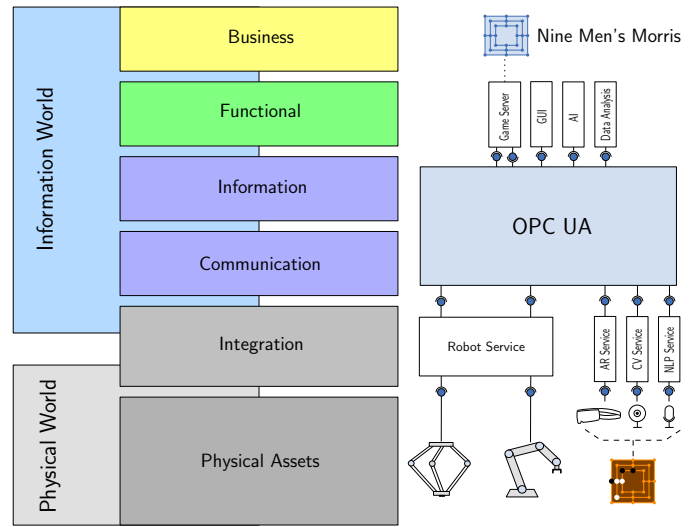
Information World

Physical World

Business

Functional

Information

Communication

Integration

Physical Assets

Nine Men's Morris

Game Server

GUI

AI

Data Analysis

OPC UA

Robot Service

AR Service

CV Service

NLP Service